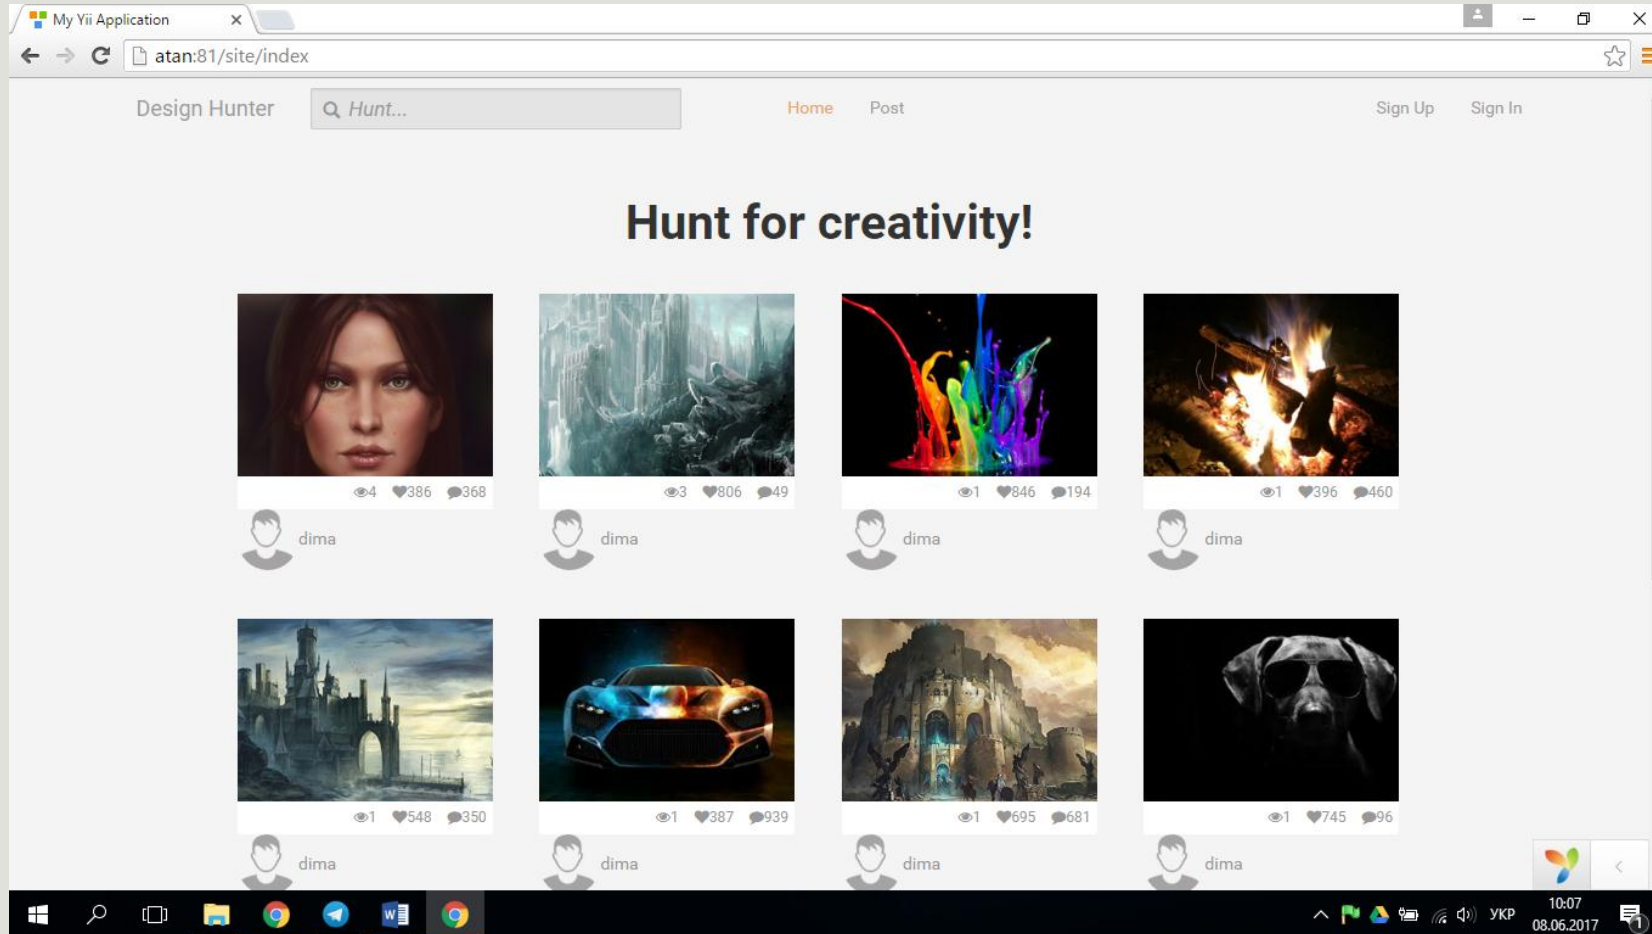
My Yii Application

atan:81/site/index

Design Hunter Hunt... Home Post Sign Up Sign In

Hunt for creativity!

4 386 368
dima

3 806 49
dima

1 846 194
dima

1 396 460
dima

1 548 350
dima

1 387 939
dima

1 695 681
dima

1 745 96
dima

УКР 10:07 08.06.2017